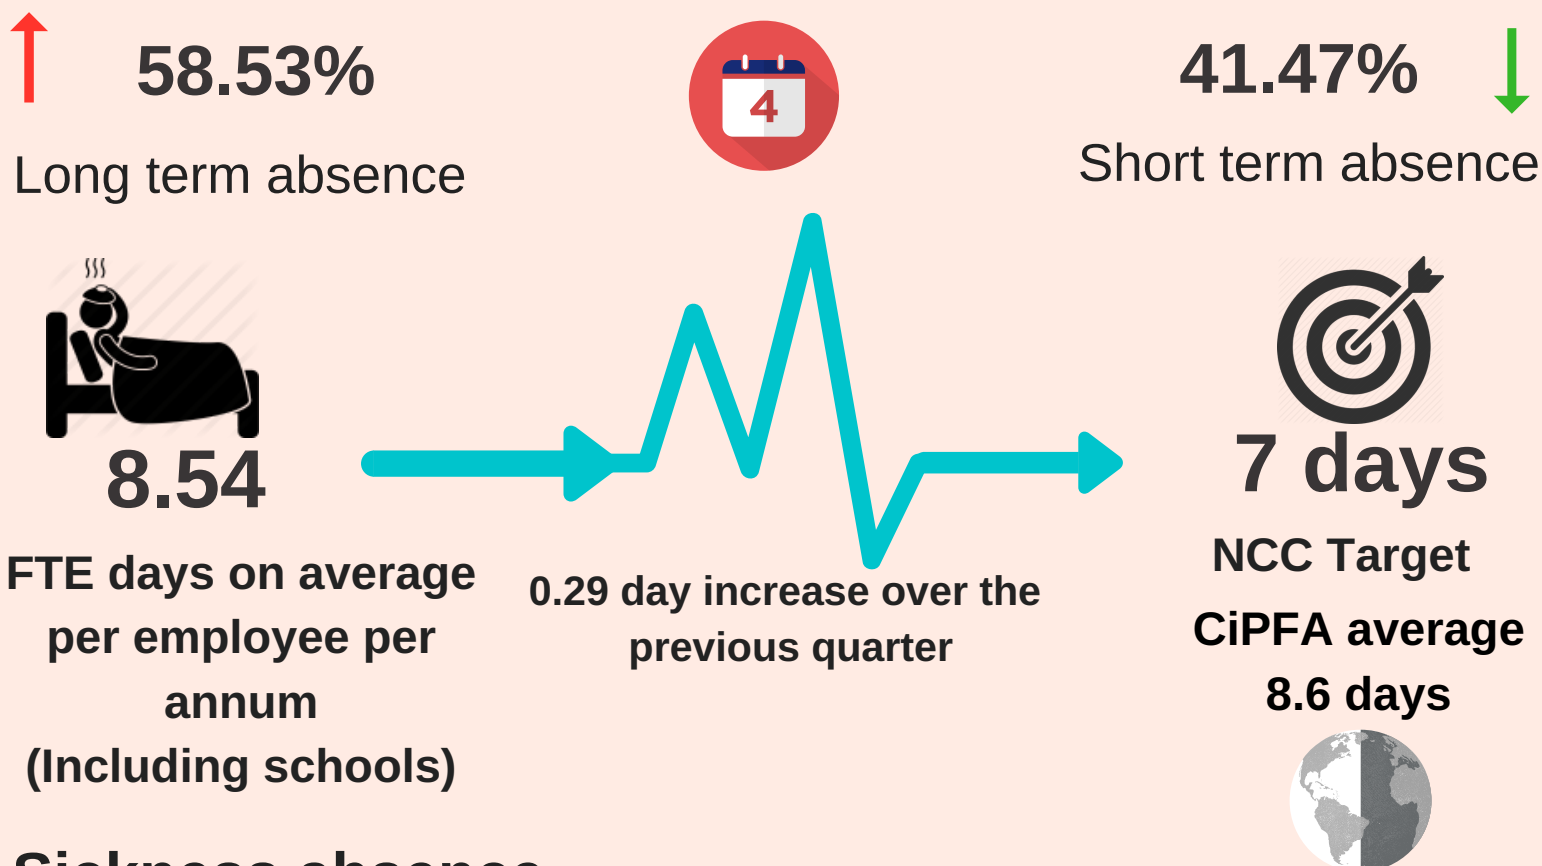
58.53%

Long term absence

4

41.47%

Short term absence

8.54

FTE days on average per employee per annum (Including schools)

0.29 day increase over the previous quarter

7 days

NCC Target

CiPFA average 8.6 days

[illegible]